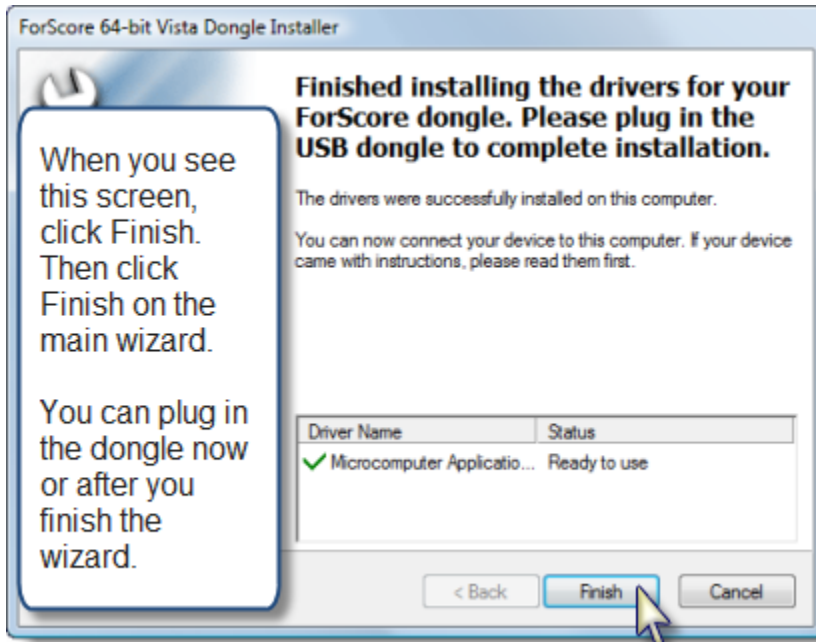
ForScore 64-bit Vista Dongle Installer

When you see this screen, click Finish. Then click Finish on the main wizard.

You can plug in the dongle now or after you finish the wizard.

Finished installing the drivers for your ForScore dongle. Please plug in the USB dongle to complete installation.

The drivers were successfully installed on this computer.

You can now connect your device to this computer. If your device came with instructions, please read them first.

| Driver Name | Status |
|---|---|
| Microcomputer Applicatio... | Ready to use |

< Back

Finish

Cancel